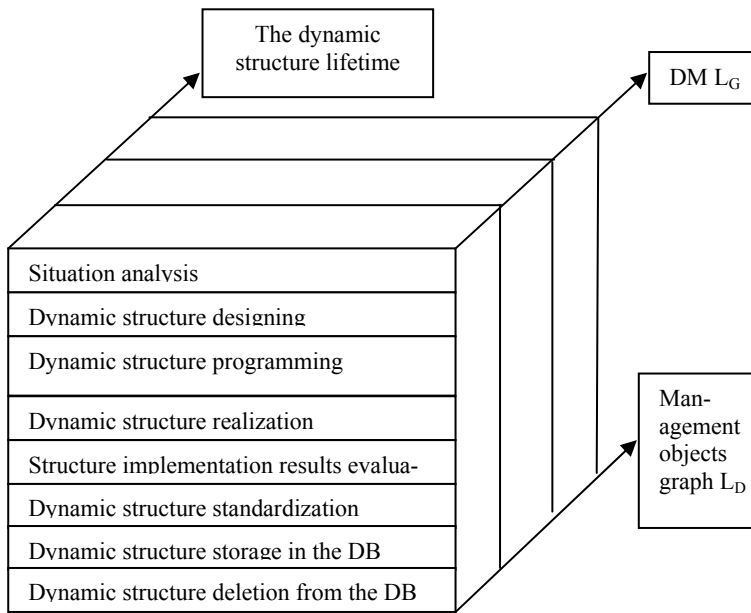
The dynamic structure lifetime

DM $L_G$

Situation analysis

Dynamic structure designing

Dynamic structure programming

Dynamic structure realization

Structure implementation results evalua-

Dynamic structure standardization

Dynamic structure storage in the DB

Dynamic structure deletion from the DB

Management objects graph $L_D$